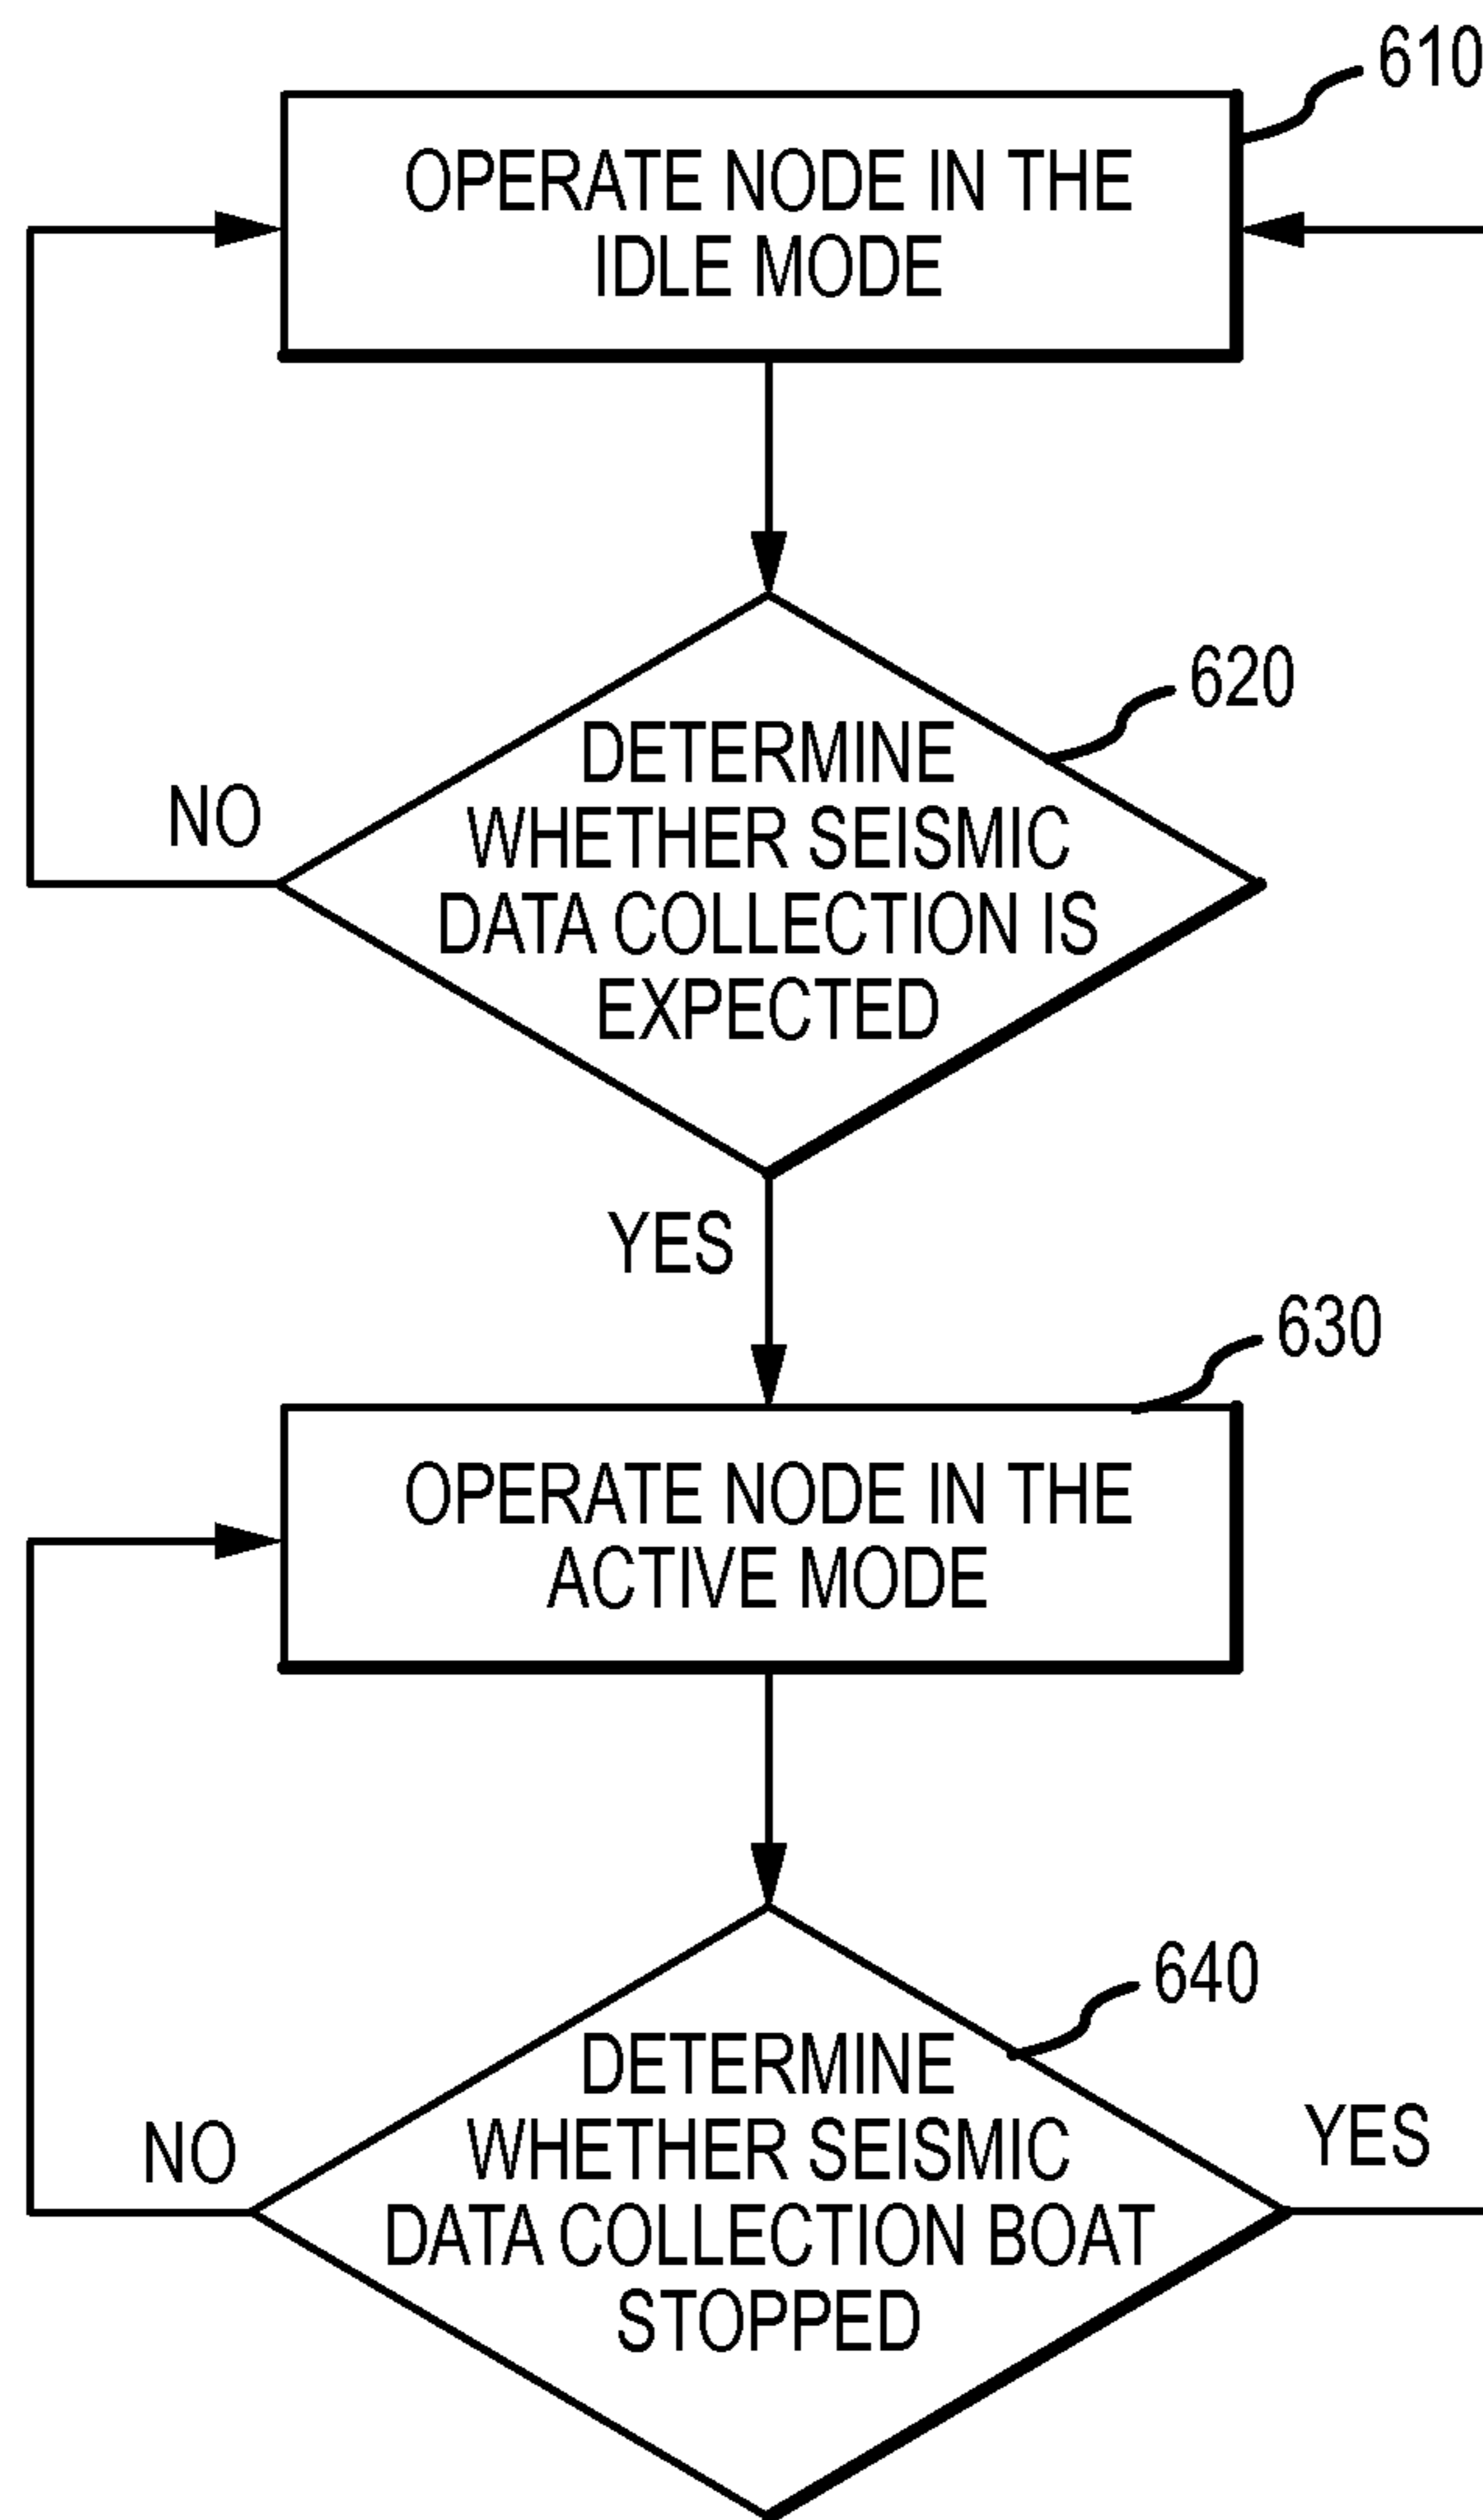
610

OPERATE NODE IN THE IDLE MODE

620

DETERMINE WHETHER SEISMIC DATA COLLECTION IS EXPECTED

NO

YES

630

OPERATE NODE IN THE ACTIVE MODE

640

DETERMINE WHETHER SEISMIC DATA COLLECTION BOAT STOPPED

NO

YES